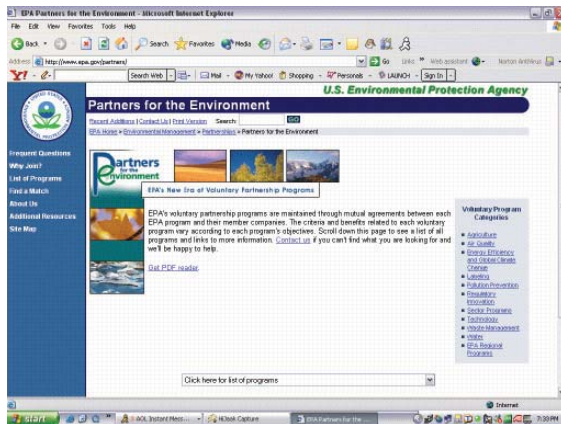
EPA Partners for the Environment - Microsoft Internet Explorer

File Edit View Favorites Tools Help

Back Search Favorites Media

Address http://www.epa.gov/partners/ Go Links Web assistant Norton AntiVirus

Y! Search Web Mail My Yahoo! Shopping Personals LAUNCH Sign In

U.S. Environmental Protection Agency

Partners for the Environment

Recent Additions | Contact Us | Print Version Search: GO

EPA Home > Environmental Management > Partnerships > Partners for the Environment

Frequent Questions
Why Join?
List of Programs
Find a Match
About Us
Additional Resources
Site Map

Partners for the Environment

EPA's New Era of Voluntary Partnership Programs

EPA's voluntary partnership programs are maintained through mutual agreements between each EPA program and their member companies. The criteria and benefits related to each voluntary program vary according to each program's objectives. Scroll down this page to see a list of all programs and links to more information. Contact us if you can't find what you are looking for and we'll be happy to help.

Get PDF reader.

Voluntary Program Categories

Agriculture
Air Quality
Energy Efficiency and Global Climate Change
Labeling
Pollution Prevention
Regulatory Innovation
Sector Programs
Technology
Waste Management
Water
EPA Regional Programs

Click here for list of programs

Internet

start AOL Instant Mess... HiDesk Capture EPA Partners for the ... 7:20 PM